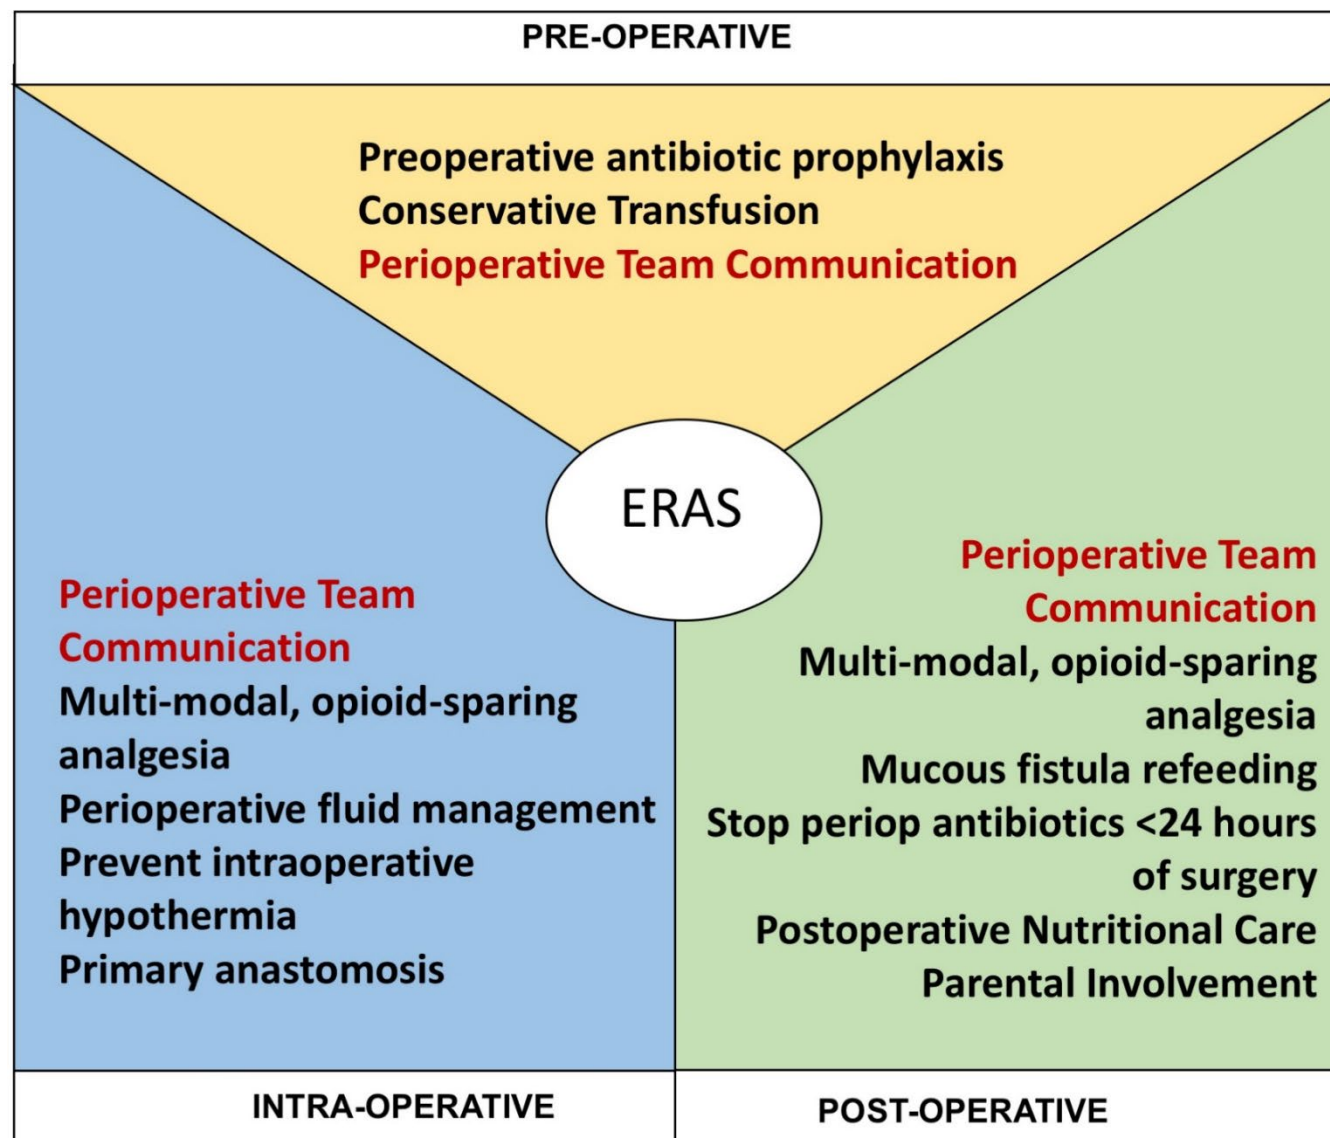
PRE-OPERATIVE

Preoperative antibiotic prophylaxis
Conservative Transfusion
Perioperative Team Communication

ERAS

Perioperative Team Communication
Multi-modal, opioid-sparing analgesia
Perioperative fluid management
Prevent intraoperative hypothermia
Primary anastomosis

Perioperative Team Communication
Multi-modal, opioid-sparing analgesia
Mucous fistula refeeding
Stop periop antibiotics <24 hours of surgery
Postoperative Nutritional Care
Parental Involvement

INTRA-OPERATIVE

POST-OPERATIVE